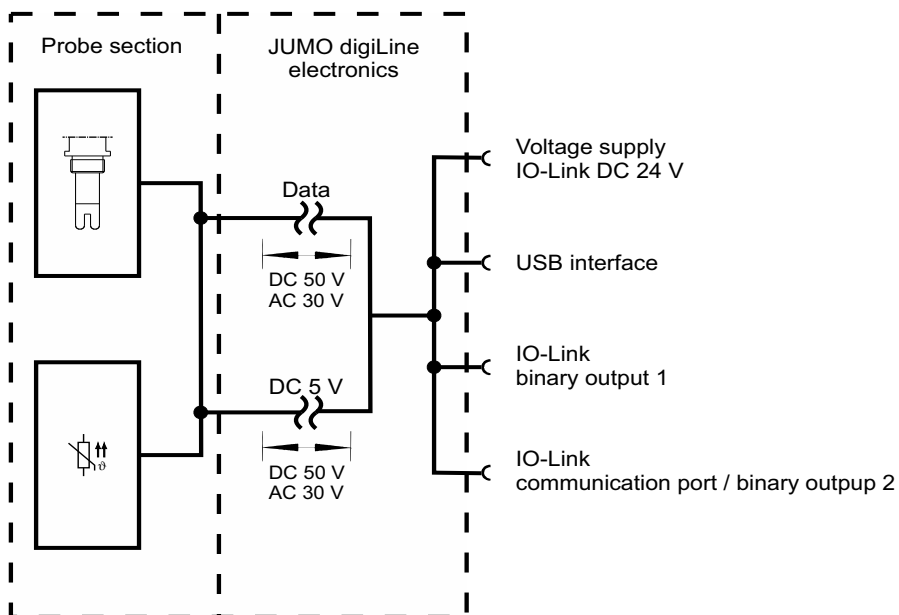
Probe section

JUMO digiLine electronics

Data

DC 50 V
AC 30 V

DC 5 V

DC 50 V
AC 30 V

Voltage supply
IO-Link DC 24 V

USB interface

IO-Link
binary output 1

IO-Link
communication port / binary outpup 2